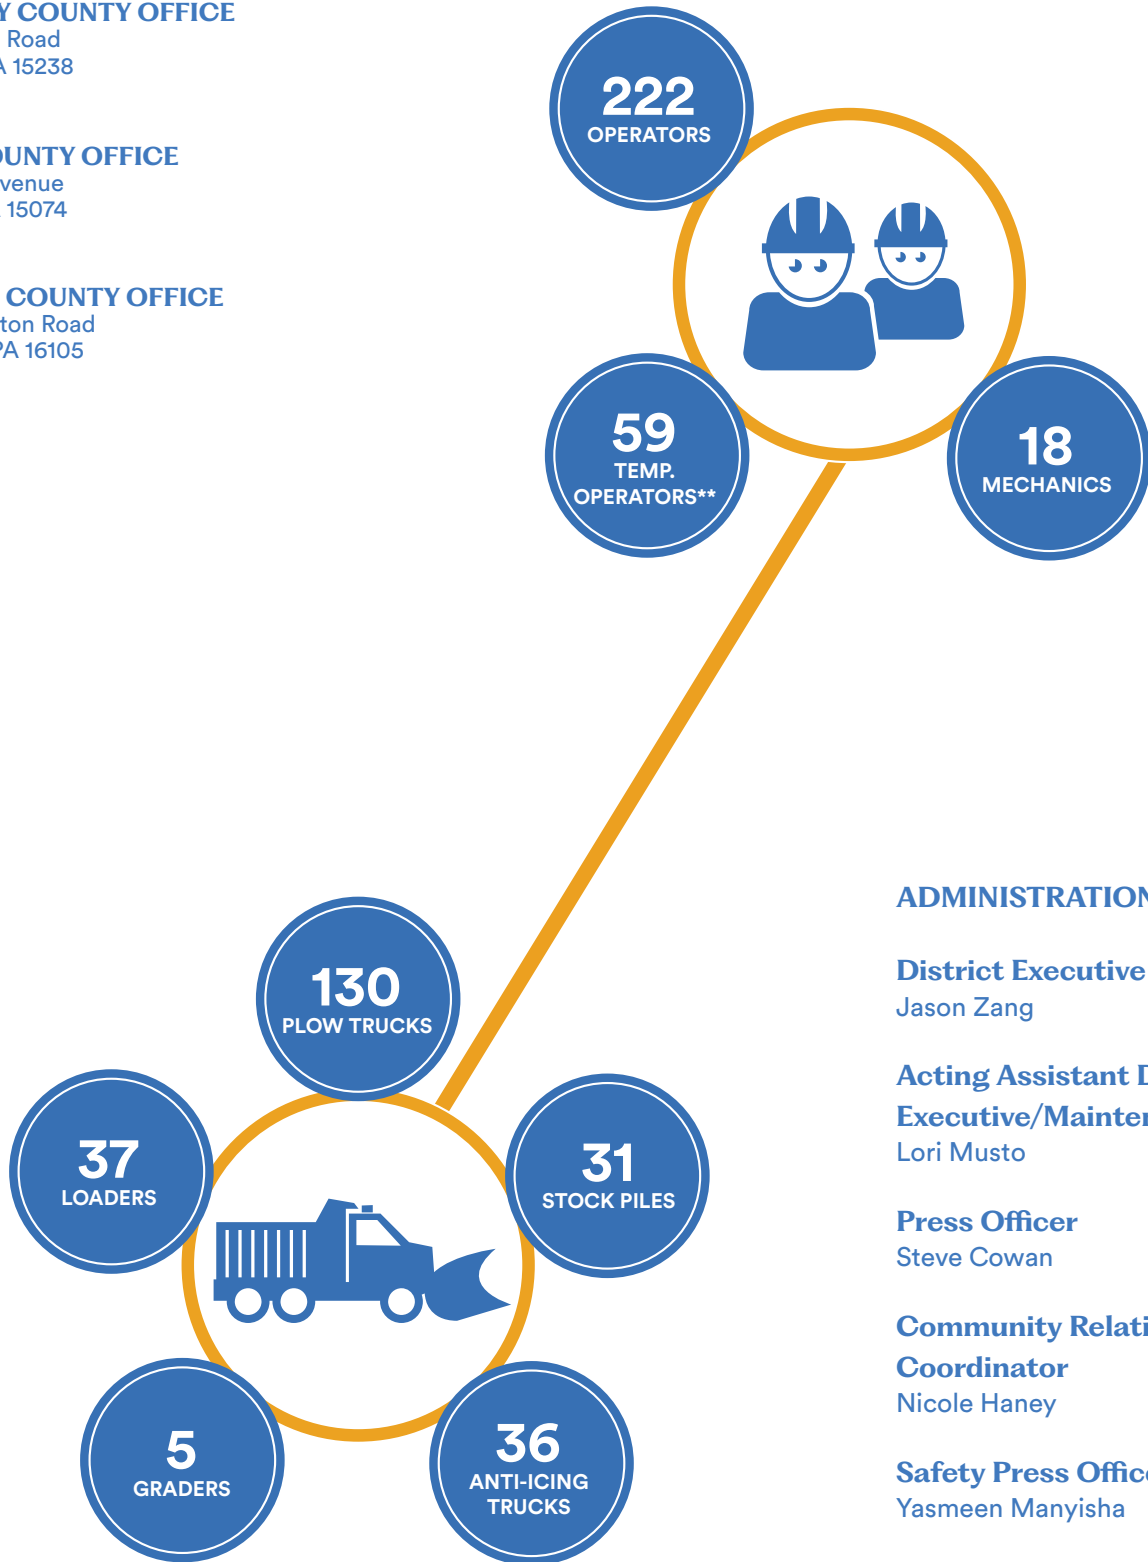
Y COUNTY OFFICE
Road
A 15238

UNTY OFFICE
venue
15074

COUNTY OFFICE
ton Road
PA 16105

222
OPERATORS

59
TEMP. OPERATORS**

18
MECHANICS

130
PLOW TRUCKS

37
LOADERS

31
STOCK PILES

5
GRADERS

36
ANTI-ICING TRUCKS

ADMINISTRATION

District Executive
Jason Zang

Acting Assistant D
Executive/Mainter
Lori Musto

Press Officer
Steve Cowan

Community Relati
Coordinator
Nicole Haney

Safety Press Offic
Yasmeen Manyisha